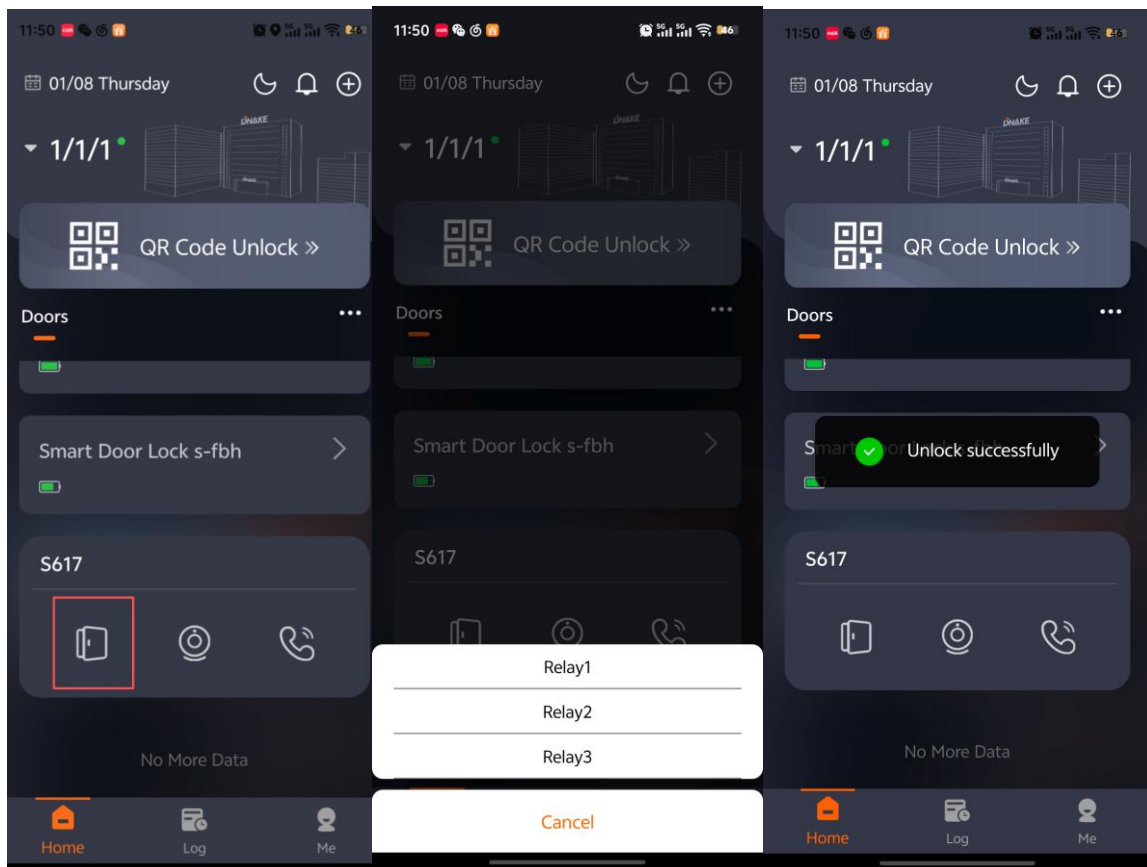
11:50

01/08 Thursday

1/1/1

DNAKE

QR Code Unlock »

Doors

Smart Door Lock s-fbh

S617

No More Data

Home
Log
Me

11:50

01/08 Thursday

1/1/1

DNAKE

QR Code Unlock »

Doors

Smart Door Lock s-fbh

S617

Relay1
Relay2
Relay3

Cancel

11:50

01/08 Thursday

1/1/1

DNAKE

QR Code Unlock »

Doors

Smart Door Lock s-fbh

Unlock successfully

S617

No More Data

Home
Log
Me